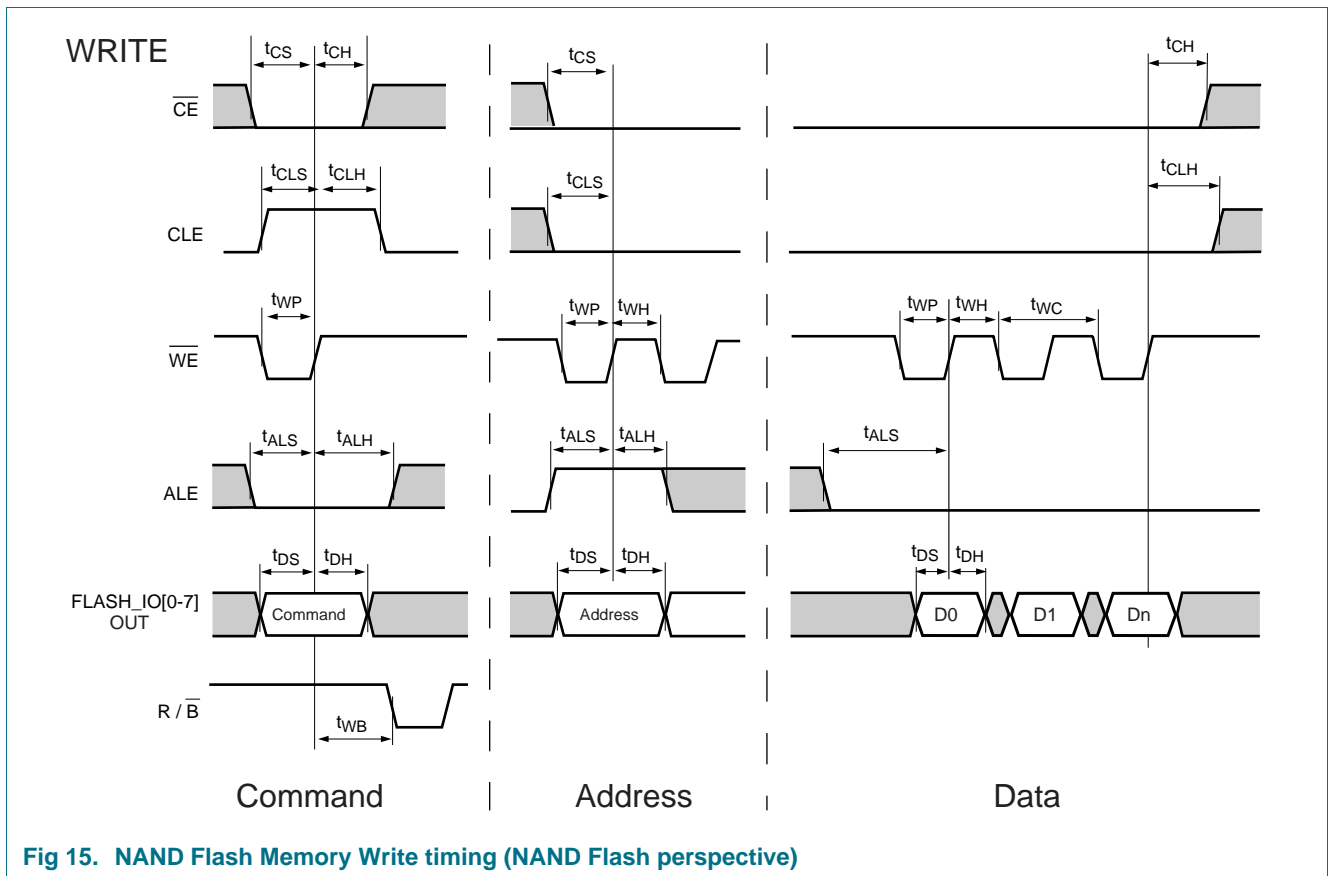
WRITE

$t_{CS}$ $t_{CH}$ $t_{CS}$ $t_{CH}$

$\overline{CE}$

$t_{CLS}$ $t_{CLH}$ $t_{CLS}$ $t_{CLH}$

CLE

$t_{WP}$ $t_{WP}$ $t_{WH}$ $t_{WP}$ $t_{WH}$ $t_{WC}$

$\overline{WE}$

$t_{ALS}$ $t_{ALH}$ $t_{ALS}$ $t_{ALH}$ $t_{ALS}$

ALE

$t_{DS}$ $t_{DH}$ $t_{DS}$ $t_{DH}$ $t_{DS}$ $t_{DH}$

FLASH_IO[0-7] OUT

Command Address D0 D1 Dn

R / $\overline{B}$

$t_{WB}$

Command Address Data

Fig 15. NAND Flash Memory Write timing (NAND Flash perspective)